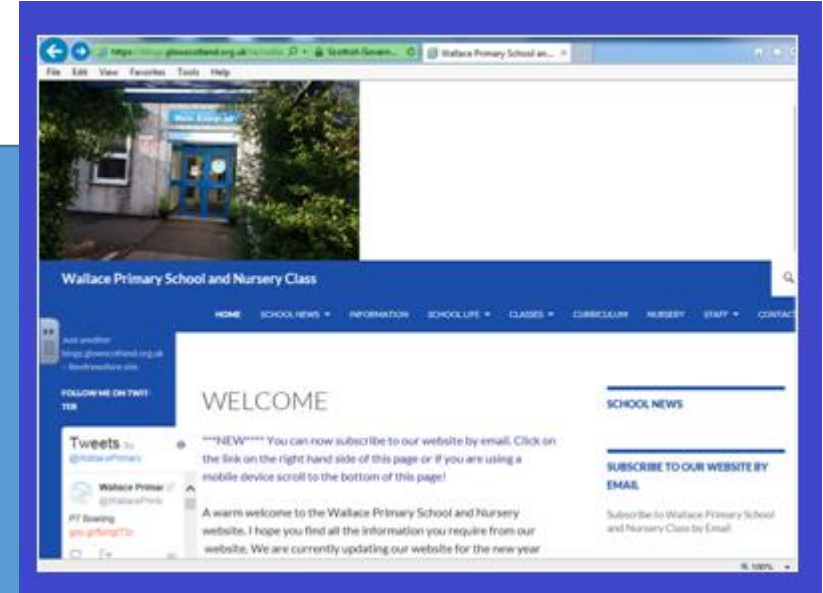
https://blogs.glowscotland.org.uk/re/walla  Scottish Govern...  Wallace Primary School an... ×

File Edit View Favorites Tools Help

Main Entrance

Wallace Primary School and Nursery Class

HOME SCHOOL NEWS ▾ INFORMATION SCHOOL LIFE ▾ CLASSES ▾ CURRICULUM NURSERY STAFF ▾ CONTACT

Just another blogs.glowscotland.org.uk – Renfrewshire site

FOLLOW ME ON TWITTER

Tweets by @WallacePrimary

Wallace Primar
@WallacePrimary

P7 Bowling
goo.gl/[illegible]

WELCOME

***NEW***** You can now subscribe to our website by email. Click on the link on the right hand side of this page or if you are using a mobile device scroll to the bottom of this page!

A warm welcome to the Wallace Primary School and Nursery website. I hope you find all the information you require from our website. We are currently updating our website for the new year

SCHOOL NEWS

SUBSCRIBE TO OUR WEBSITE BY EMAIL

Subscribe to Wallace Primary School and Nursery Class by Email

100%